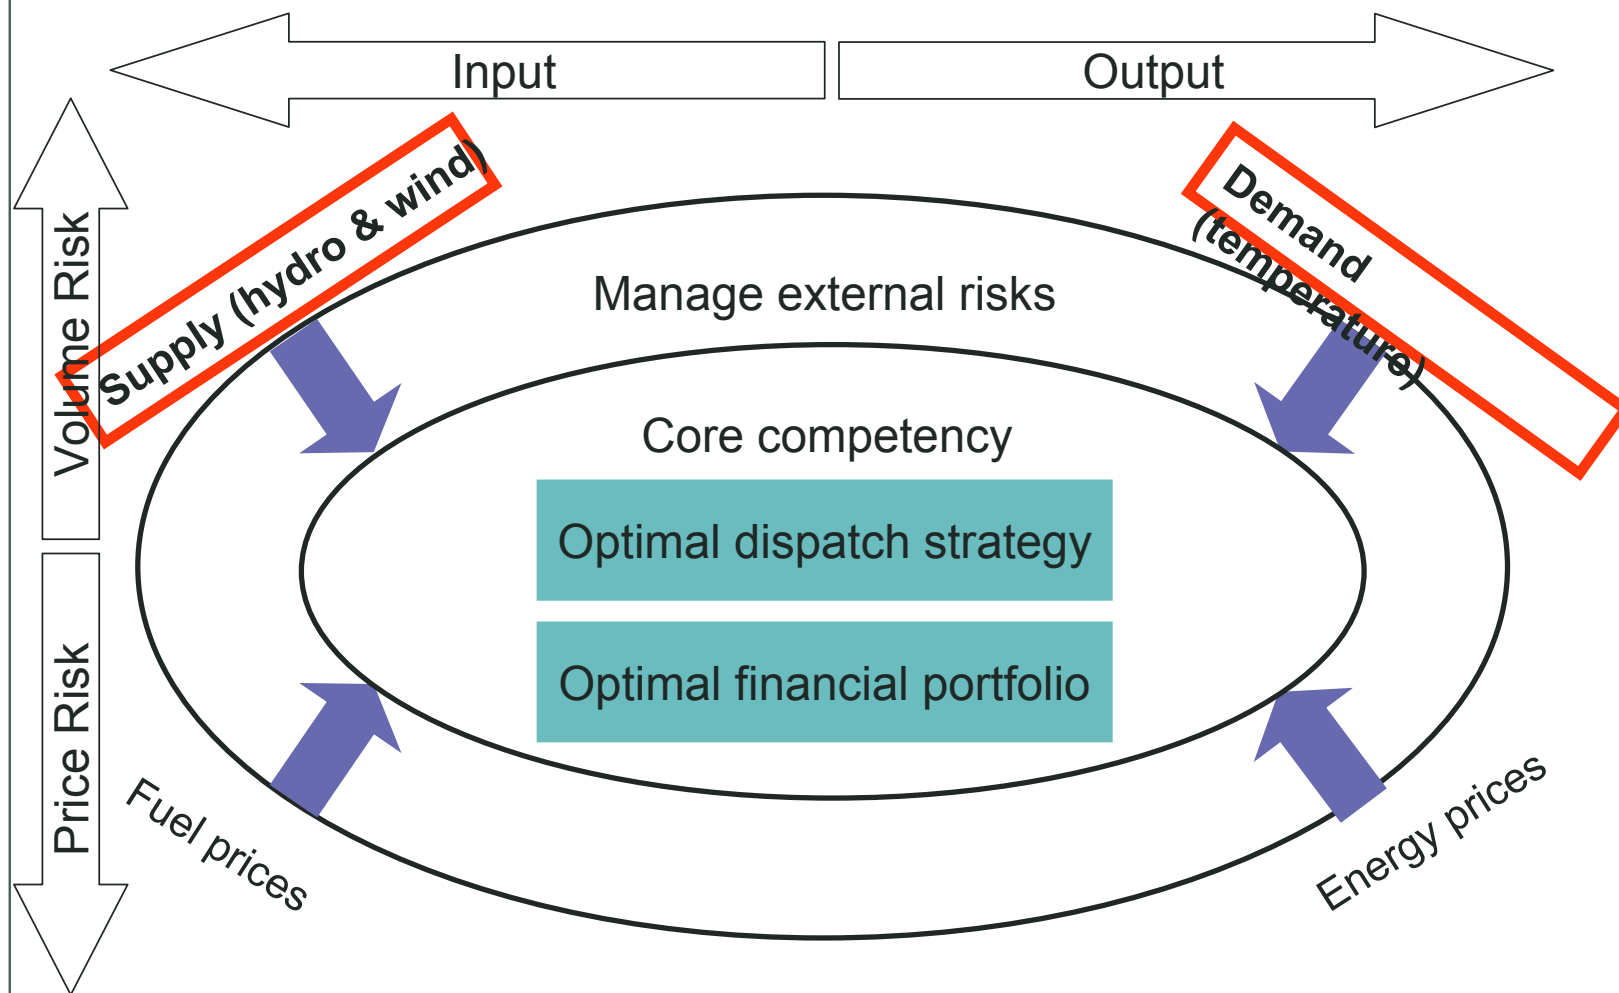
Input

Output

Volume Risk

Supply (hydro & wind)

Demand (temperature)

Manage external risks

Core competency

Optimal dispatch strategy

Optimal financial portfolio

Price Risk

Fuel prices

Energy prices